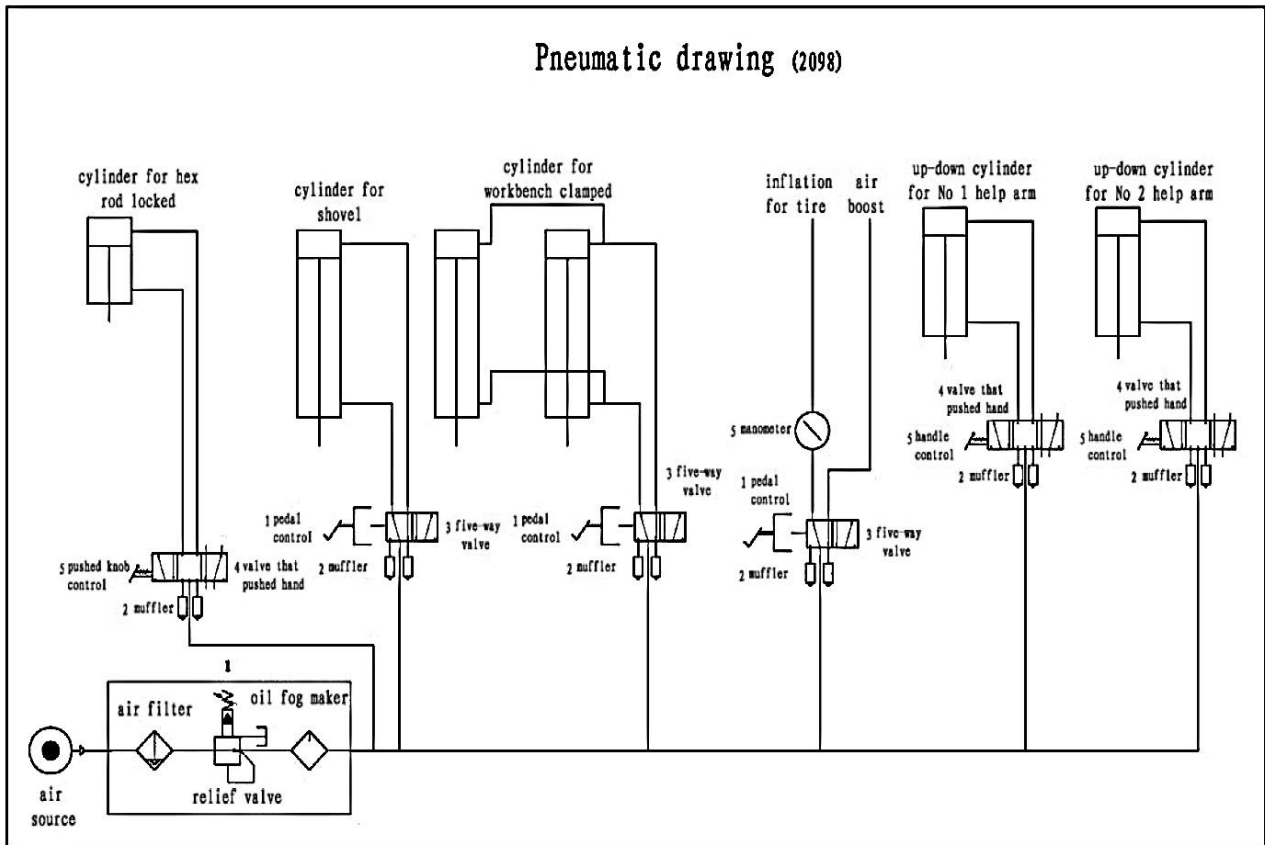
Pneumatic drawing (2098)

cylinder for hex rod locked

cylinder for shovel

cylinder for workbench clamped

inflation for tire

air boost

up-down cylinder for No 1 help arm

up-down cylinder for No 2 help arm

4 valve that pushed hand

5 handle control

2 muffler

4 valve that pushed hand

5 handle control

2 muffler

5 manometer

1 pedal control

3 five-way valve

2 muffler

1 pedal control

3 five-way valve

2 muffler

1 pedal control

3 five-way valve

2 muffler

5 pushed knob control

4 valve that pushed hand

2 muffler

1

air filter

oil fog maker

relief valve

air source